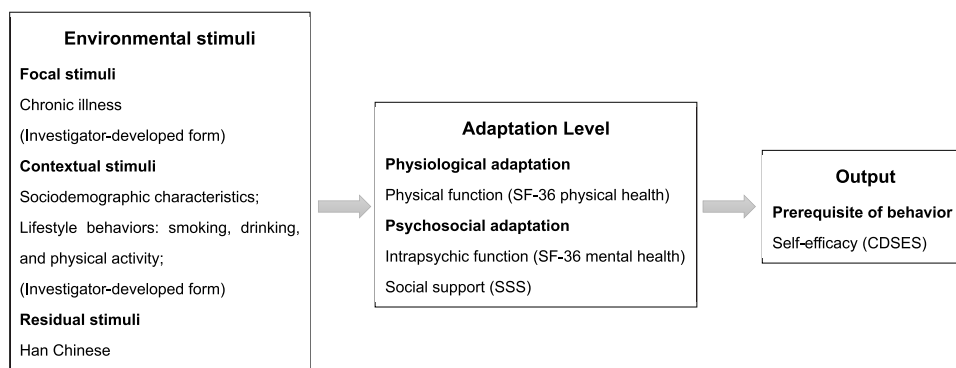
Environmental stimuli

Focal stimuli

Chronic illness

(Investigator-developed form)

Contextual stimuli

Sociodemographic characteristics;

Lifestyle behaviors: smoking, drinking, and physical activity;

(Investigator-developed form)

Residual stimuli

Han Chinese

Adaptation Level

Physiological adaptation

Physical function (SF-36 physical health)

Psychosocial adaptation

Intrapsychic function (SF-36 mental health)

Social support (SSS)

Output

Prerequisite of behavior

Self-efficacy (CDSES)